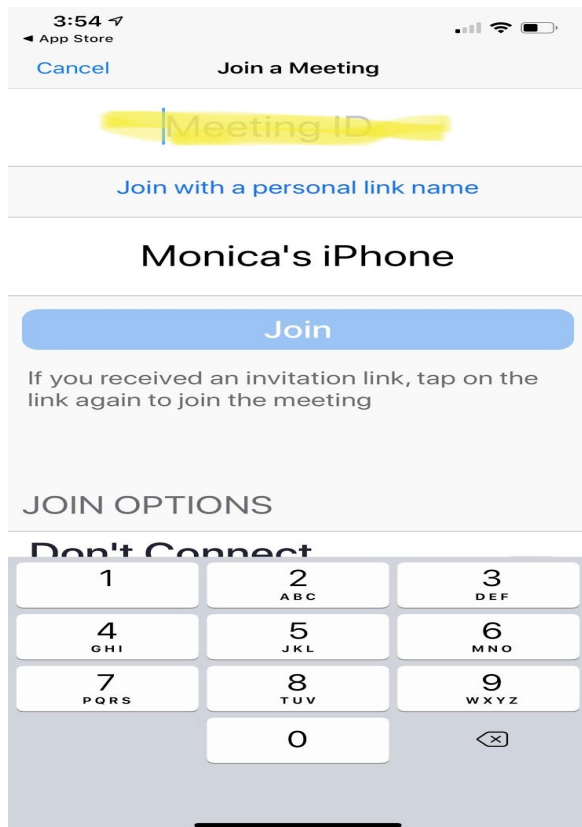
3:54
◀ App Store
Cancel
Join a Meeting
Meeting ID
Join with a personal link name
Monica's iPhone
Join
If you received an invitation link, tap on the link again to join the meeting
JOIN OPTIONS
Don't Connect
1
2 ABC
3 DEF
4 GHI
5 JKL
6 MNO
7 PQRS
8 TUV
9 WXYZ
0